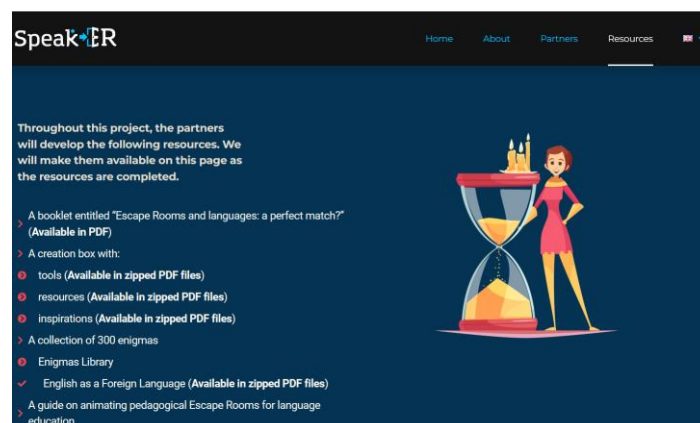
Speak-ER

Home About Partners Resources

Throughout this project, the partners will develop the following resources. We will make them available on this page as the resources are completed.

A booklet entitled "Escape Rooms and languages: a perfect match?" (Available in PDF)

A creation box with:

tools (Available in zipped PDF files)

resources (Available in zipped PDF files)

inspirations (Available in zipped PDF files)

A collection of 300 enigmas

Enigmas Library

English as a Foreign Language (Available in zipped PDF files)

A guide on animating pedagogical Escape Rooms for language education